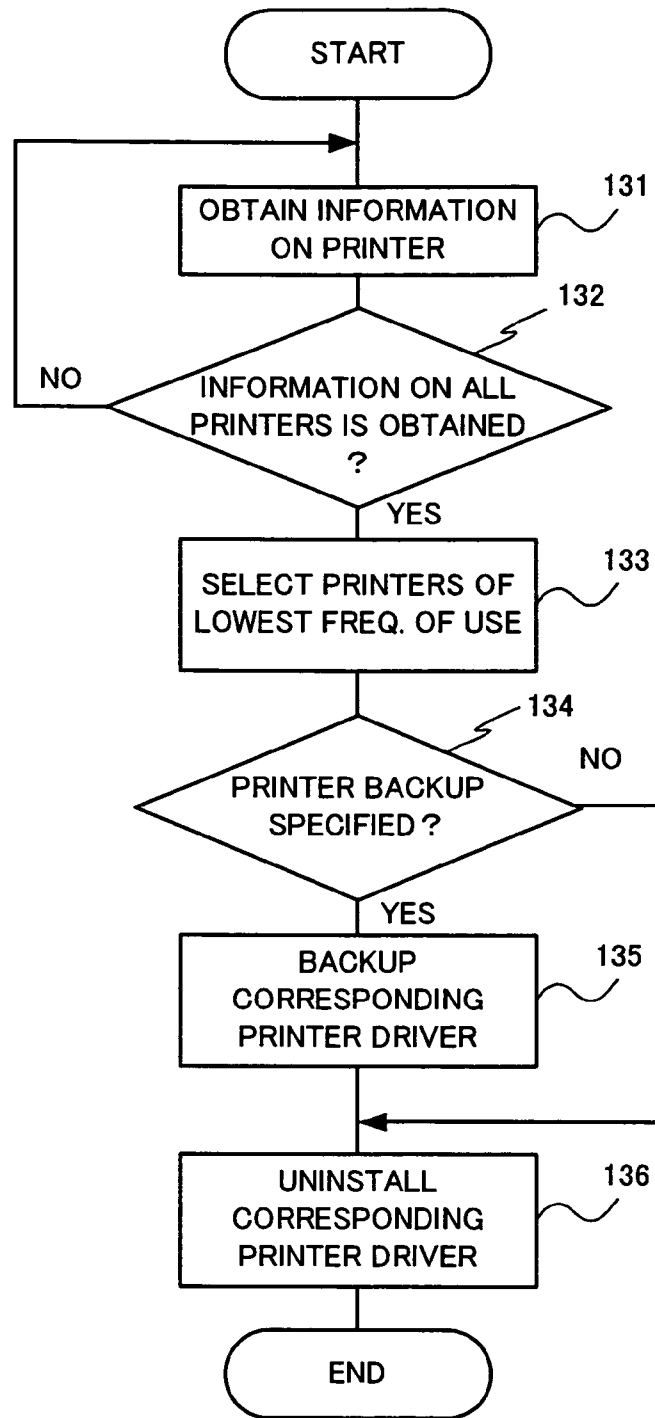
START

OBTAIN INFORMATION ON PRINTER

131

132

NO

INFORMATION ON ALL PRINTERS IS OBTAINED ?

YES

SELECT PRINTERS OF LOWEST FREQ. OF USE

133

134

NO

PRINTER BACKUP SPECIFIED ?

YES

BACKUP CORRESPONDING PRINTER DRIVER

135

UNINSTALL CORRESPONDING PRINTER DRIVER

136

END